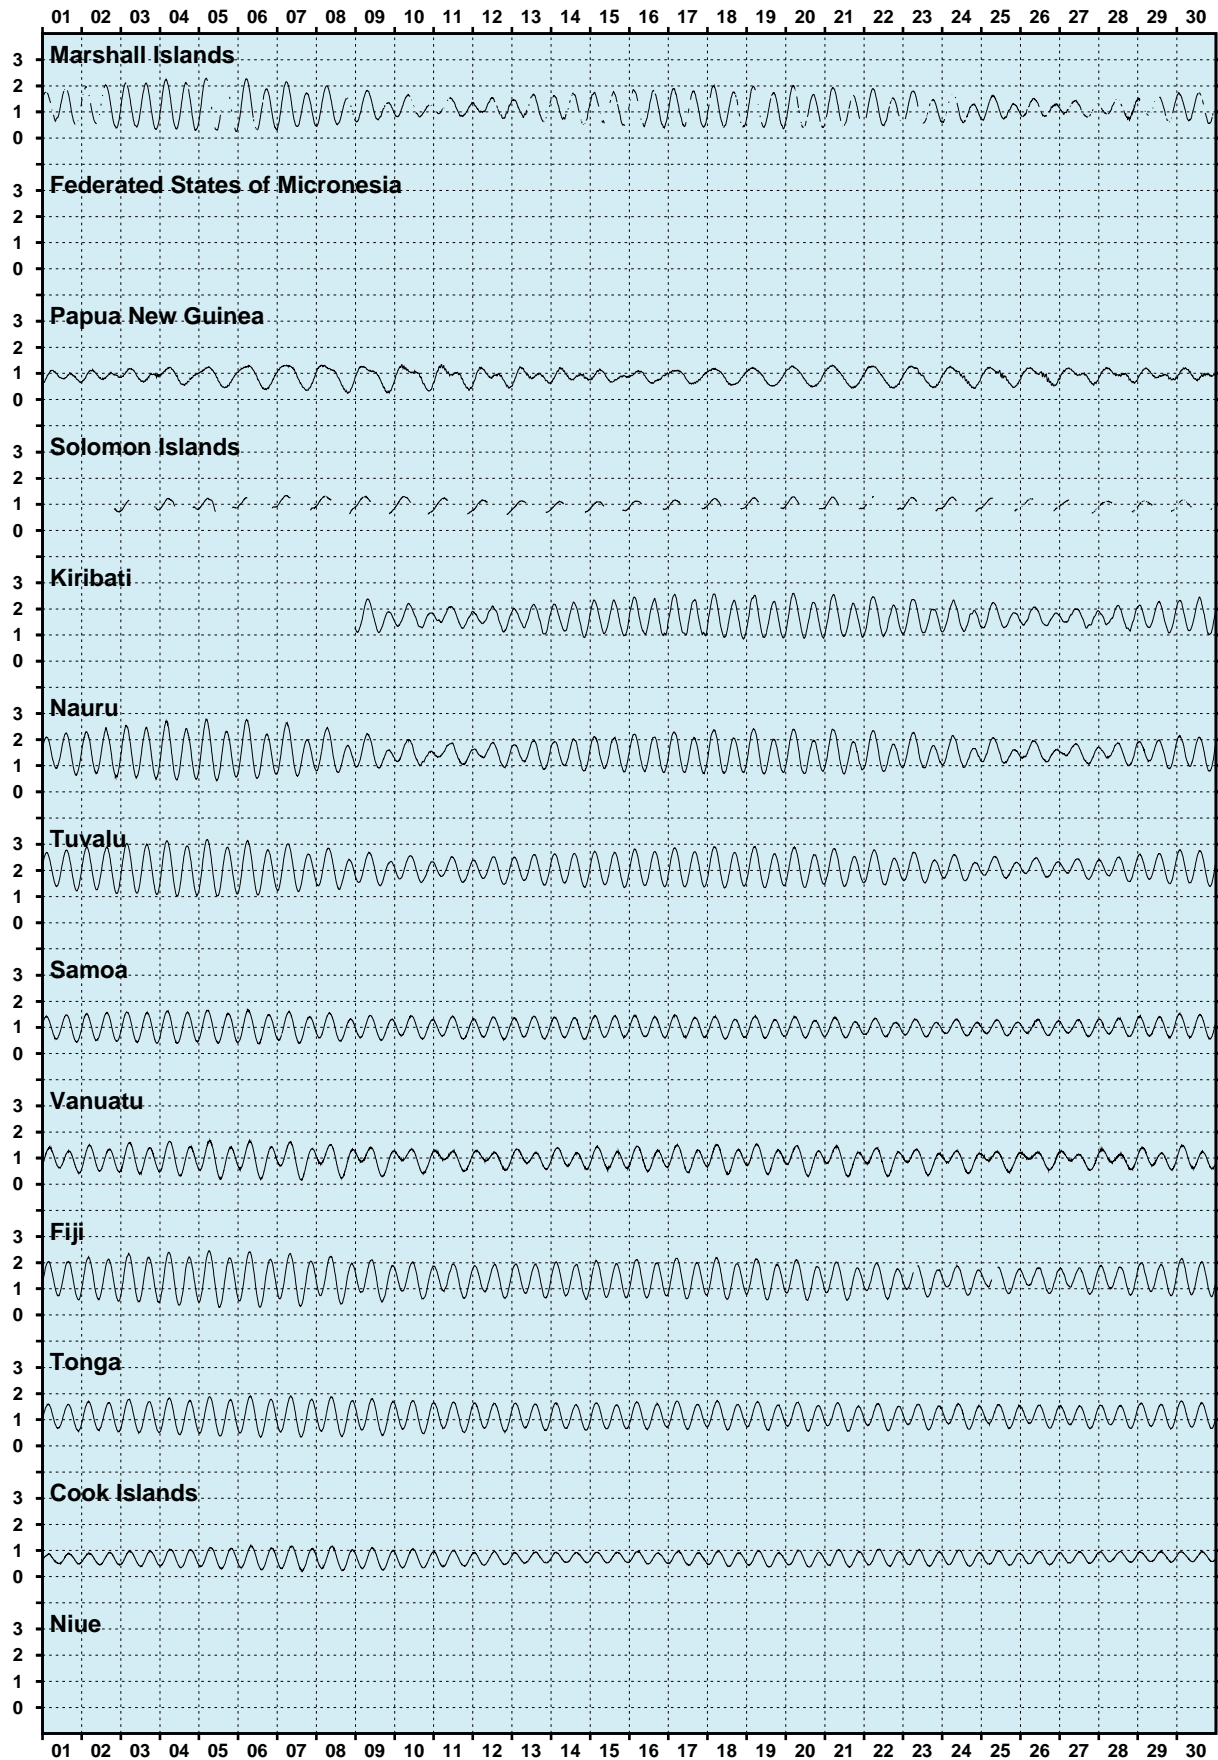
01 02 03 04 05 06 07 08 09 10 11 12 13 14 15 16 17 18 19 20 21 22 23 24 25 26 27 28 29 30

Marshall Islands
3
2
1
0

Federated States of Micronesia
3
2
1
0

Papua New Guinea
3
2
1
0

Solomon Islands
3
2
1
0

Kiribati
3
2
1
0

Nauru
3
2
1
0

Tuvalu
3
2
1
0

Samoa
3
2
1
0

Vanuatu
3
2
1
0

Fiji
3
2
1
0

Tonga
3
2
1
0

Cook Islands
3
2
1
0

Niue
3
2
1
0

01 02 03 04 05 06 07 08 09 10 11 12 13 14 15 16 17 18 19 20 21 22 23 24 25 26 27 28 29 30